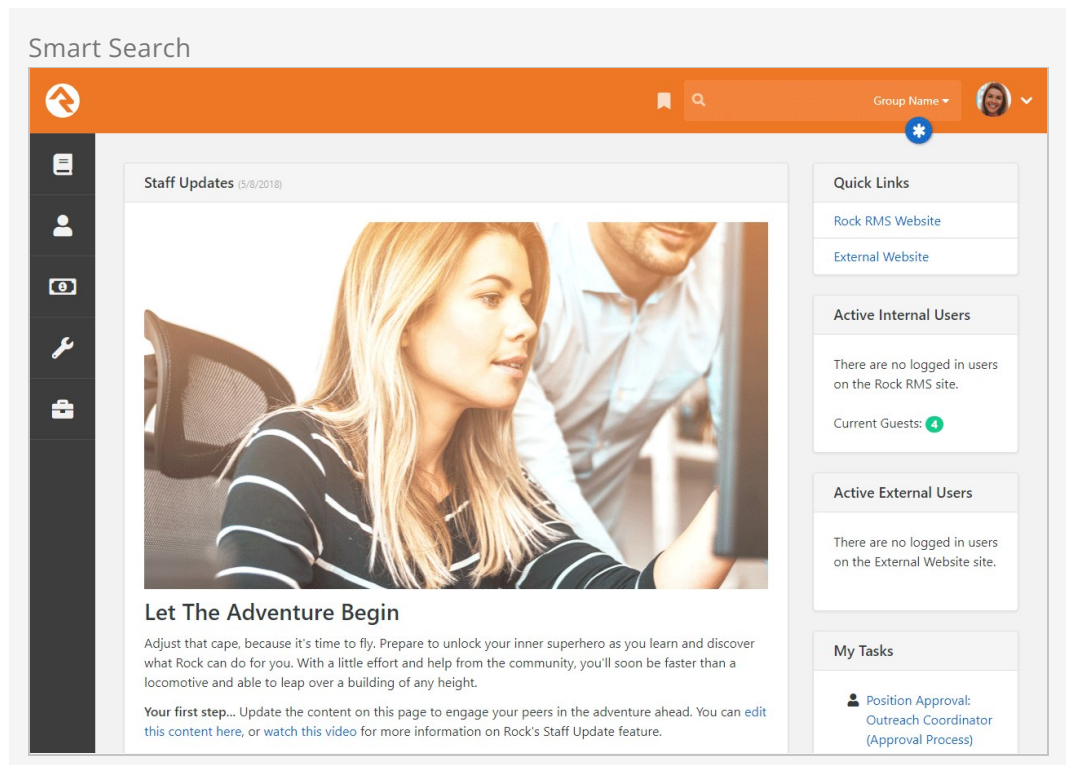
Smart Search

Group Name ▾

Staff Updates (5/8/2018)

Let The Adventure Begin

Adjust that cape, because it's time to fly. Prepare to unlock your inner superhero as you learn and discover what Rock can do for you. With a little effort and help from the community, you'll soon be faster than a locomotive and able to leap over a building of any height.

**Your first step...** Update the content on this page to engage your peers in the adventure ahead. You can edit this content here, or watch this video for more information on Rock's Staff Update feature.

Quick Links

Rock RMS Website

External Website

Active Internal Users

There are no logged in users on the Rock RMS site.

Current Guests: 4

Active External Users

There are no logged in users on the External Website site.

My Tasks

Position Approval: Outreach Coordinator (Approval Process)